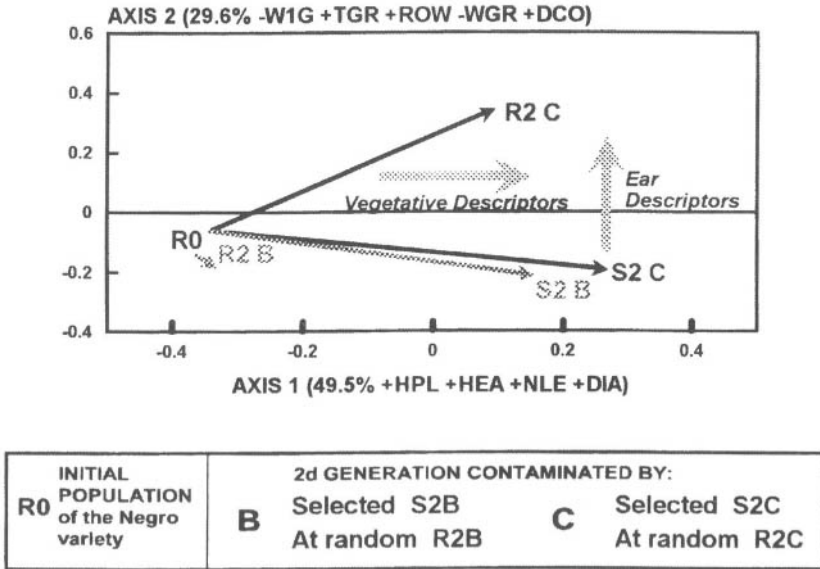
AXIS 2 (29.6% -W1G +TGR +ROW -WGR +DCO)

0.6
0.4
0.2
0
-0.2
-0.4

R2 C
Ear Descriptors
Vegetative Descriptors
R0
R2 B
S2 C
S2 B

-0.4
-0.2
0
0.2
0.4

AXIS 1 (49.5% +HPL +HEA +NLE +DIA)

| R0 INITIAL POPULATION of the Negro variety | 2d GENERATION CONTAMINATED BY: B Selected S2B At random R2B | C Selected S2C At random R2C |
|---|---|---|